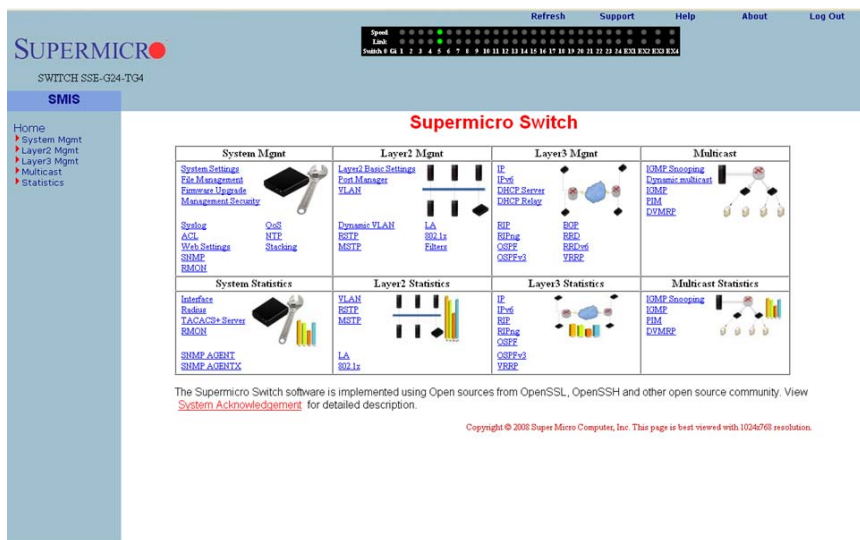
Refresh Support Help About Log Out

Speed
Link
Switch 0 Gi 1 2 3 4 5 6 7 8 9 10 11 12 13 14 15 16 17 18 19 20 21 22 23 24 EX1 EX2 EX3 EX4

SUPERMICRO

SWITCH SSE-G24-TG4

SMIS

Home
System Mgmt
Layer2 Mgmt
Layer3 Mgmt
Multicast
Statistics

Supermicro Switch

| System Mgmt | Layer2 Mgmt | Layer3 Mgmt | Multicast |
|---|---|---|---|
| System Settings<br>File Management<br>Firmware Upgrade<br>Management Security<br>Syslog QoS<br>ACL NTP<br>Web Settings Stacking<br>SNMP<br>RMON | Layer2 Basic Settings<br>Port Manager<br>VLAN<br>Dynamic VLAN LA<br>RSTP 802.1x<br>MSTP Filters | IP<br>IPv6<br>DHCP Server<br>DHCP Relay<br>RIP BGP<br>RIPng RRD<br>OSPF RRDv6<br>OSPFv3 VRRP | IGMP Snooping<br>Dynamic multicast<br>IGMP<br>PIM<br>DVMRP |
| System Statistics | Layer2 Statistics | Layer3 Statistics | Multicast Statistics |
| Interface<br>Radius<br>TACACS+ Server<br>RMON<br>SNMP AGENT<br>SNMP AGENTX | VLAN<br>RSTP<br>MSTP<br>LA<br>802.1x | IP<br>IPv6<br>RIP<br>RIPng<br>OSPF<br>OSPFv3<br>VRRP | IGMP Snooping<br>IGMP<br>PIM<br>DVMRP |

The Supermicro Switch software is implemented using Open sources from OpenSSL, OpenSSH and other open source community. View System Acknowledgement for detailed description.

Copyright © 2008 Super Micro Computer, Inc. This page is best viewed with 1024x768 resolution.